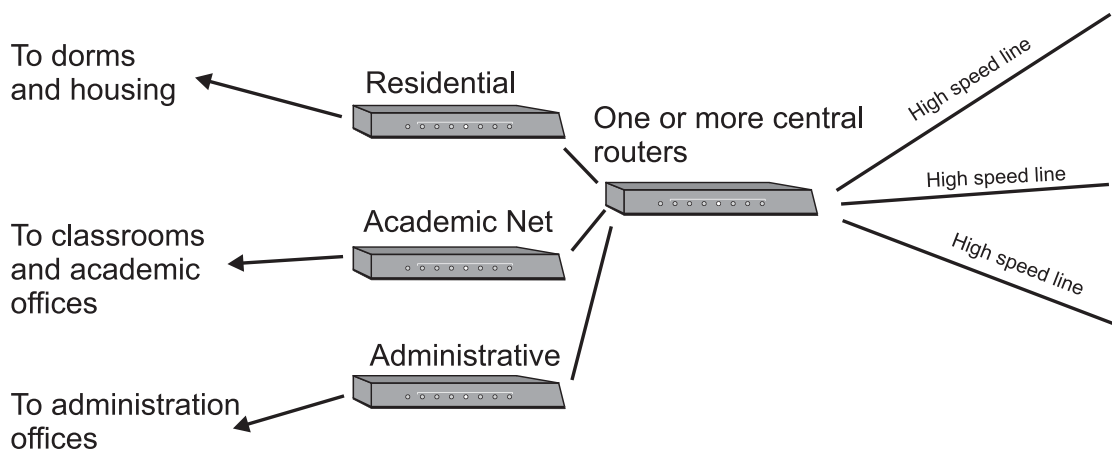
To dorms and housing

Residential

One or more central routers

High speed line

High speed line

High speed line

To classrooms and academic offices

Academic Net

Administrative

To administration offices